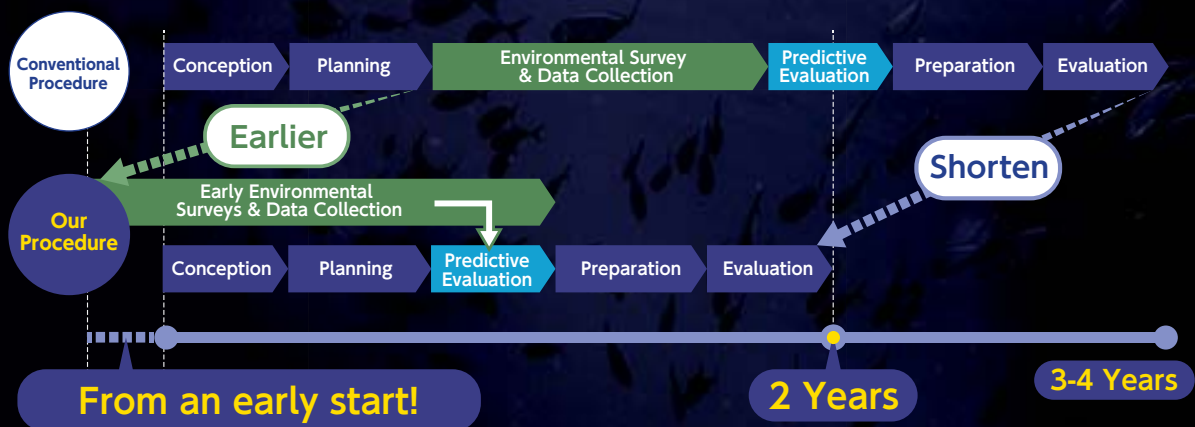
Conventional Procedure

Conception Planning Environmental Survey & Data Collection Predictive Evaluation Preparation Evaluation

Earlier

Shorten

Our Procedure

Early Environmental Surveys & Data Collection

Conception Planning Predictive Evaluation Preparation Evaluation

From an early start!

2 Years

3-4 Years